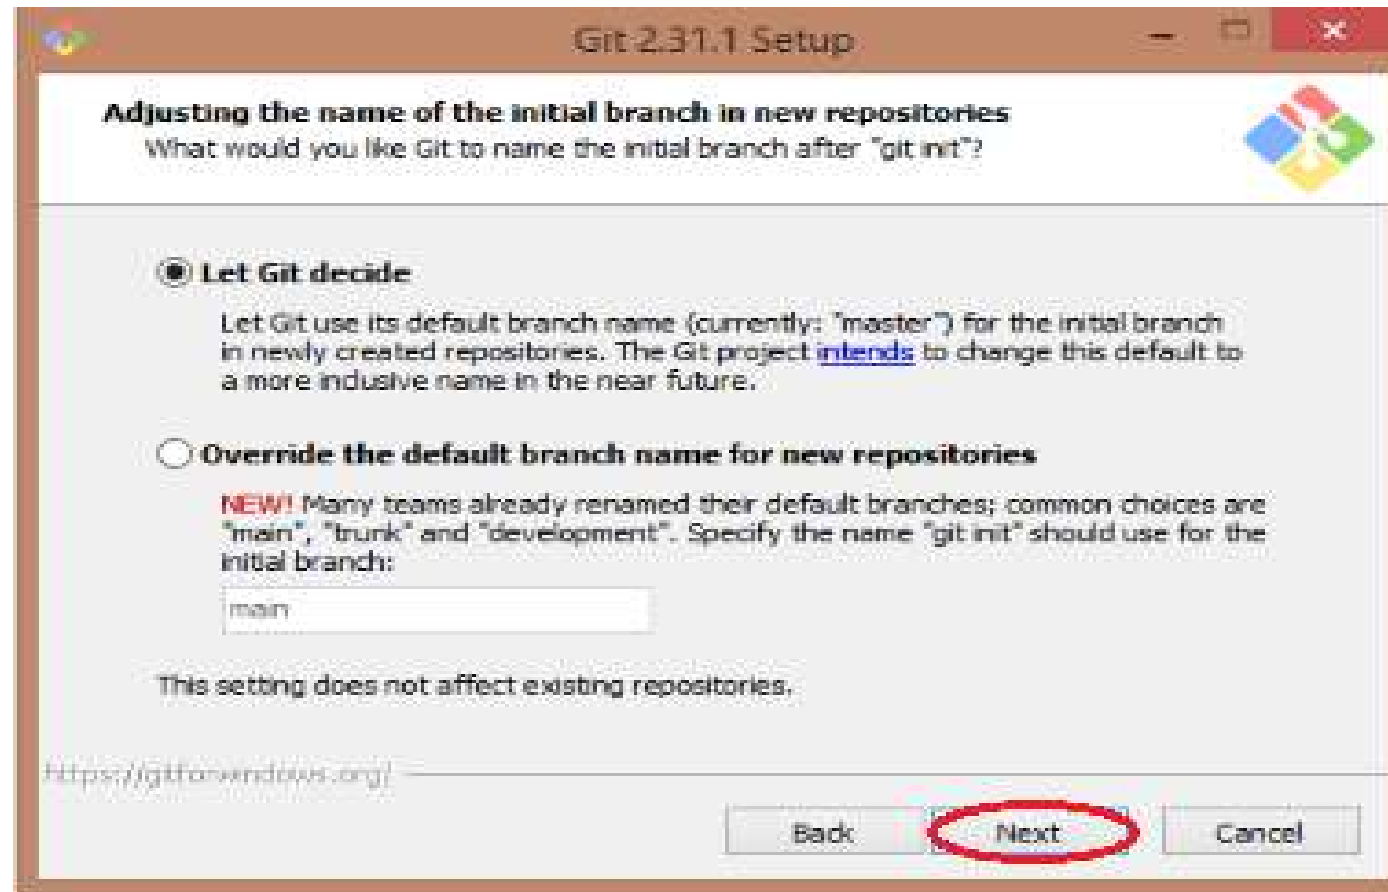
Git 2.31.1 Setup

Adjusting the name of the initial branch in new repositories
What would you like Git to name the initial branch after "git init"?

Let Git decide

Let Git use its default branch name (currently: "master") for the initial branch in newly created repositories. The Git project intends to change this default to a more inclusive name in the near future.

Override the default branch name for new repositories

NEW! Many teams already renamed their default branches; common choices are "main", "trunk" and "development". Specify the name "git init" should use for the initial branch:

main

This setting does not affect existing repositories.

https://gitforwindows.org/

Back Next Cancel